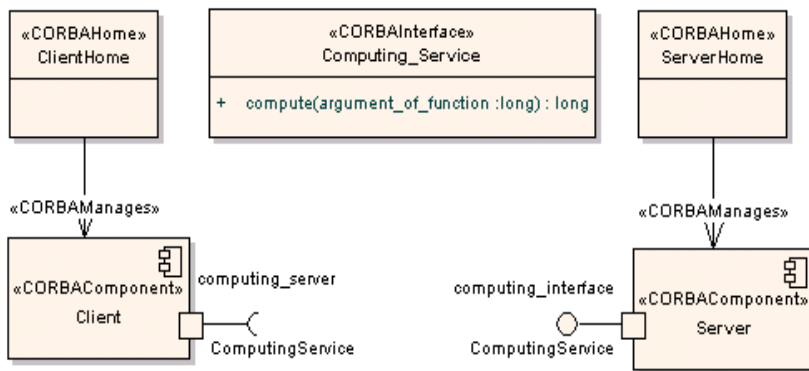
«CORBAHome»
ClientHome

«CORBAInterface»
Computing_Service

+ compute(argument_of_function :long) : long

«CORBAHome»
ServerHome

«CORBAManages»

«CORBAManages»

«CORBAComponent»
Client

computing_server

ComputingService

computing_interface

ComputingService

«CORBAComponent»
Server